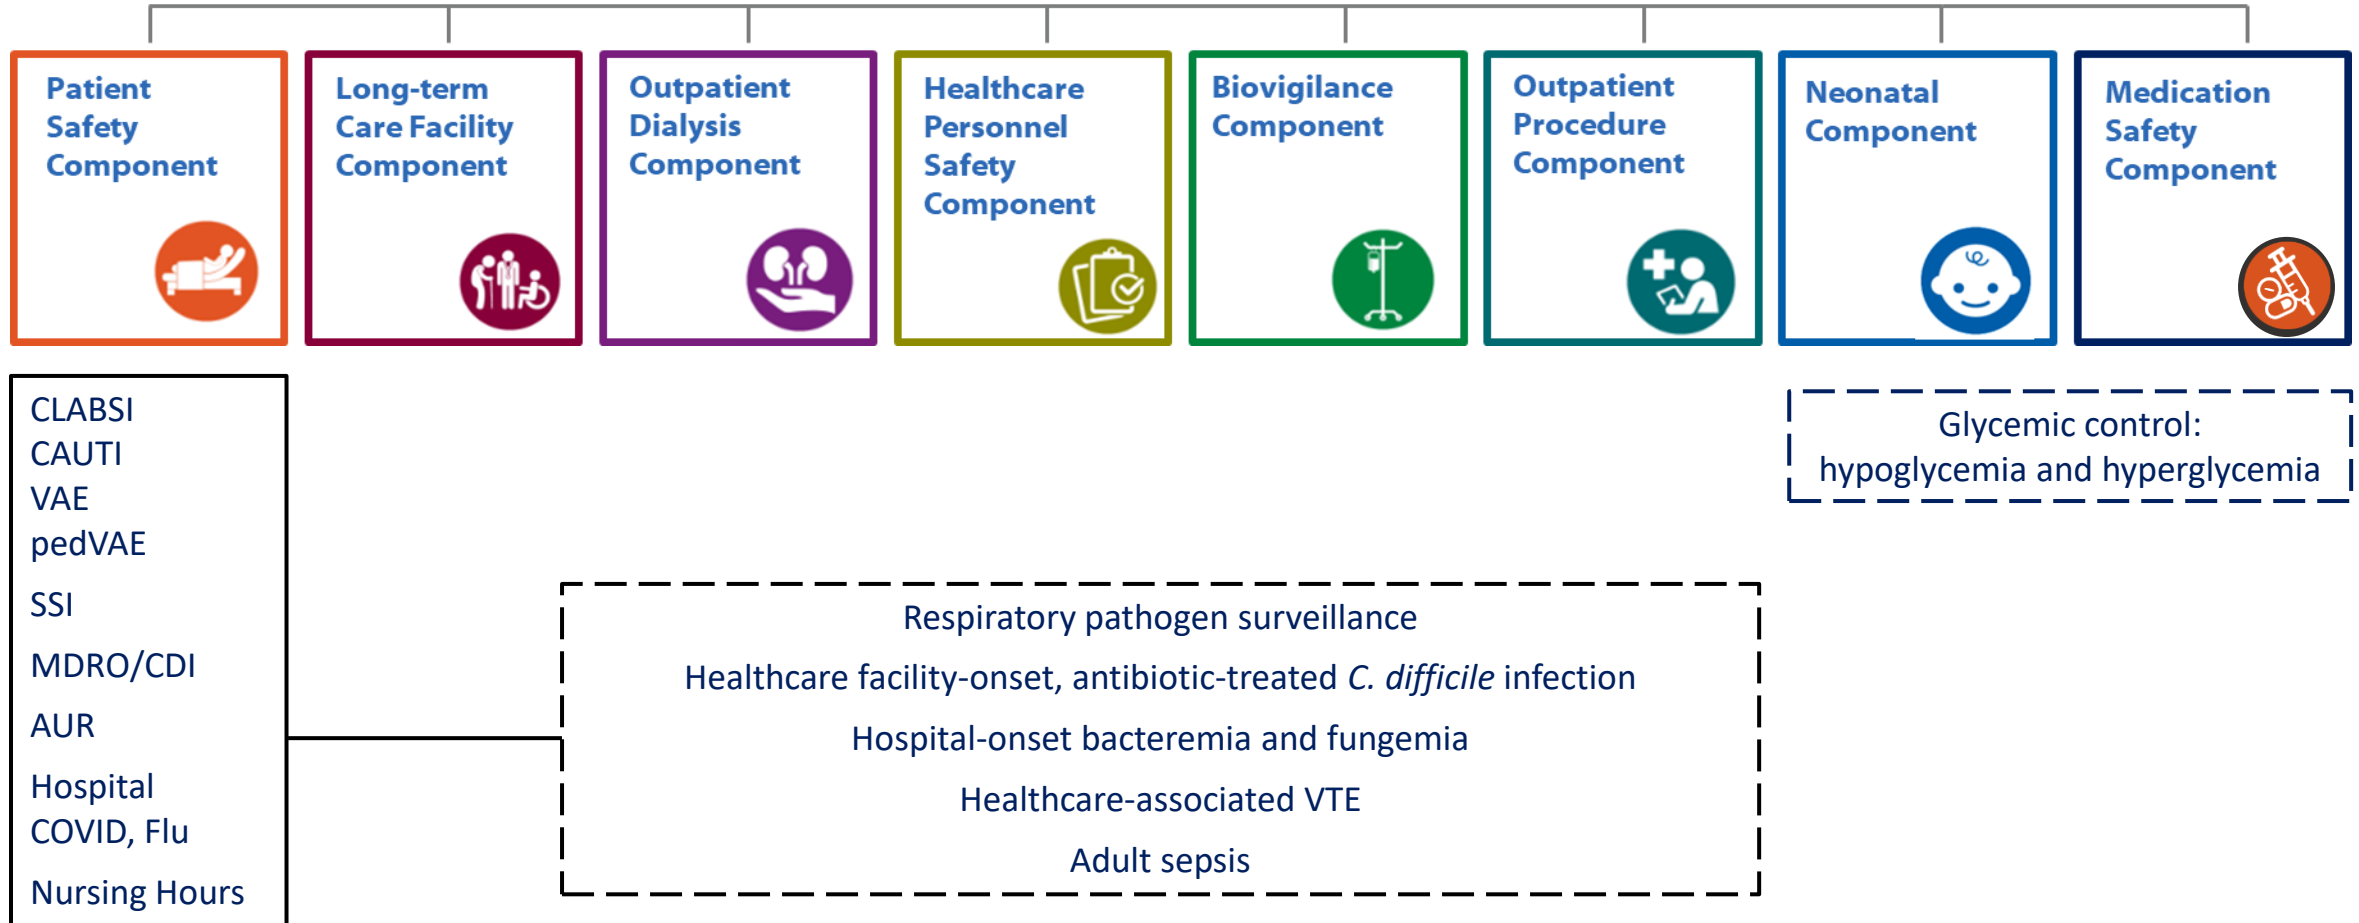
Patient Safety Component

Long-term Care Facility Component

Outpatient Dialysis Component

Healthcare Personnel Safety Component

Biovigilance Component

Outpatient Procedure Component

Neonatal Component

Medication Safety Component

CLABSI
CAUTI
VAE
pedVAE

SSI

MDRO/CDI

AUR

Hospital COVID, Flu

Nursing Hours

Glycemic control:
hypoglycemia and hyperglycemia

Respiratory pathogen surveillance

Healthcare facility-onset, antibiotic-treated *C. difficile* infection

Hospital-onset bacteremia and fungemia

Healthcare-associated VTE

Adult sepsis